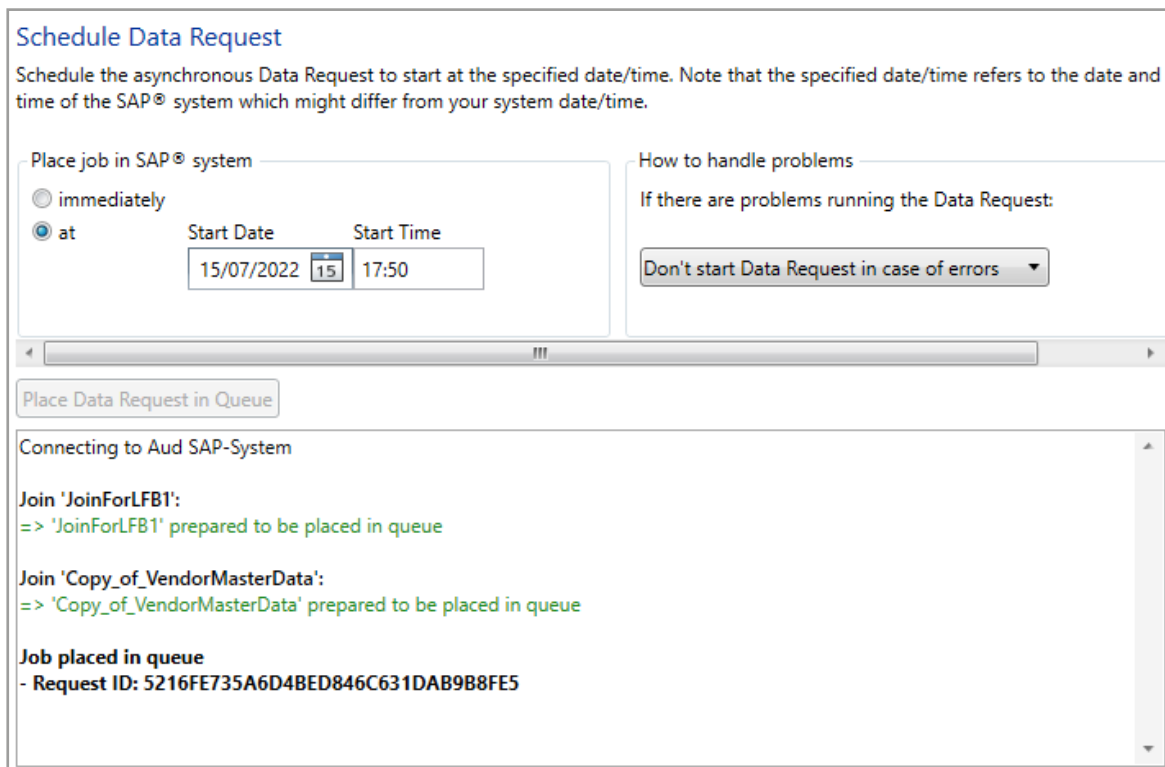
Schedule Data Request

Schedule the asynchronous Data Request to start at the specified date/time. Note that the specified date/time refers to the date and time of the SAP® system which might differ from your system date/time.

Place job in SAP® system

immediately

at

Start Date

Start Time

15/07/2022

15

17:50

How to handle problems

If there are problems running the Data Request:

Don't start Data Request in case of errors

Place Data Request in Queue

Connecting to Aud SAP-System

Join 'JoinForLFB1':
=> 'JoinForLFB1' prepared to be placed in queue

Join 'Copy_of_VendorMasterData':
=> 'Copy_of_VendorMasterData' prepared to be placed in queue

Job placed in queue
- Request ID: 5216FE735A6D4BED846C631DAB9B8FE5